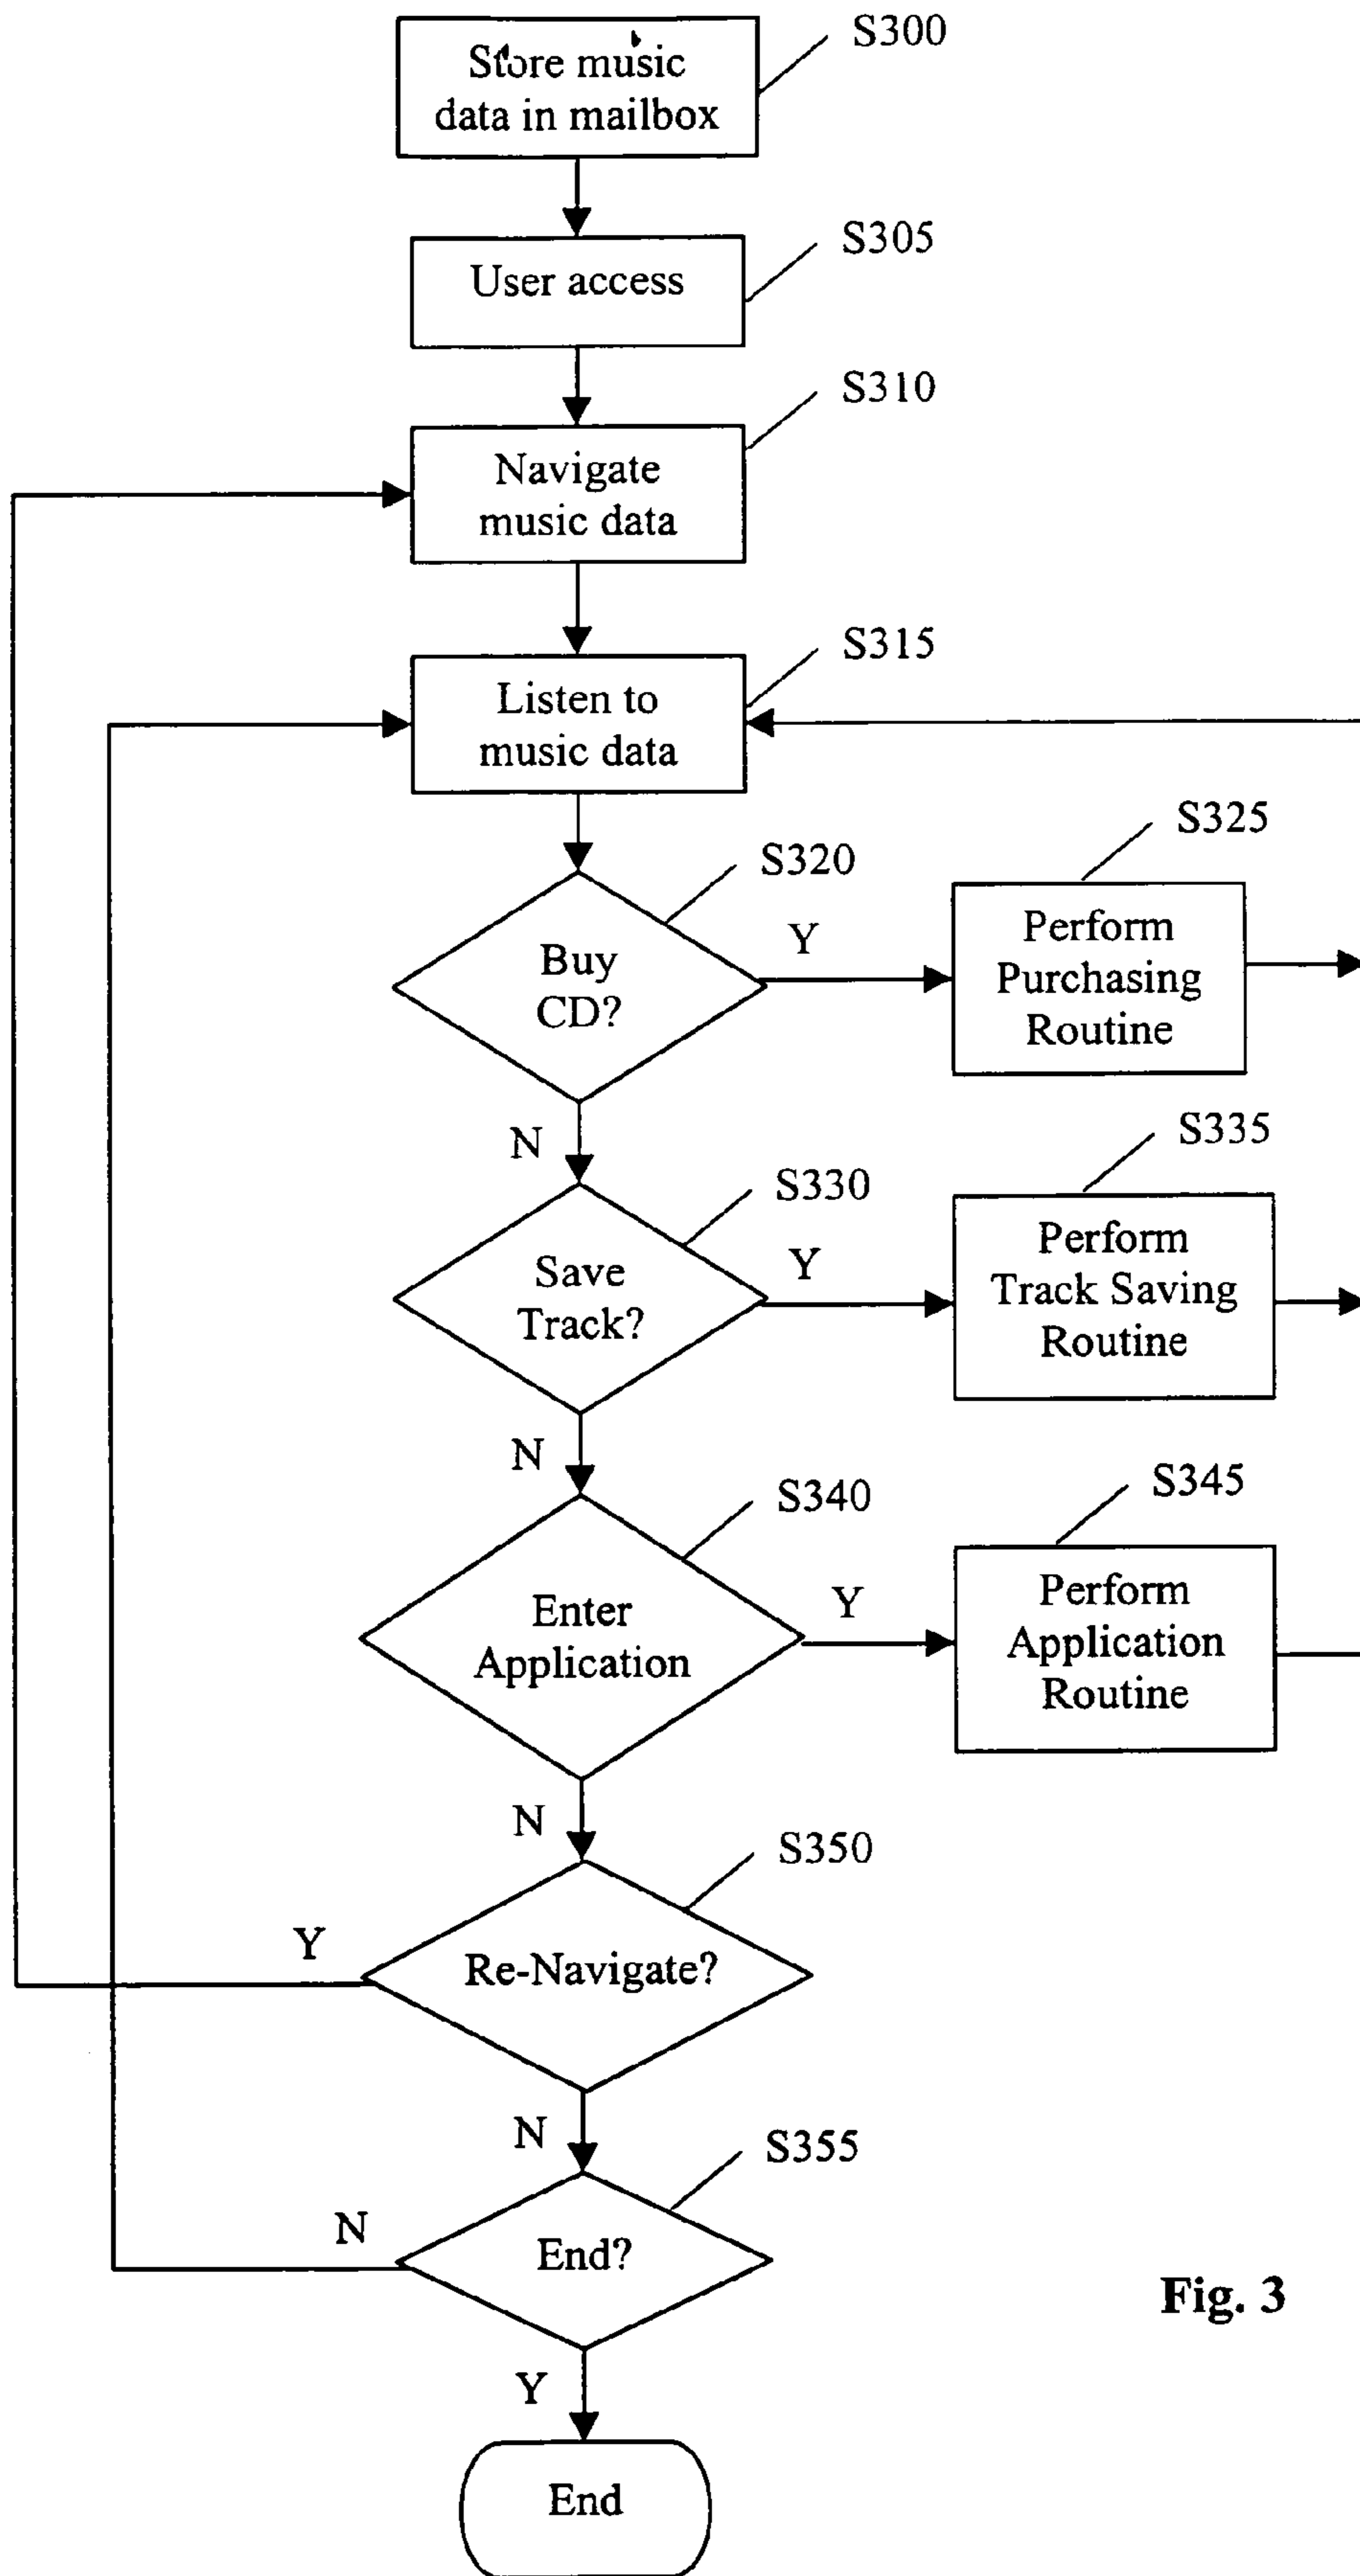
Store music data in mailbox

S300

User access

S305

S310

Navigate music data

S315

Listen to music data

S325

S320

Buy CD?

Y

Perform Purchasing Routine

N

S335

S330

Save Track?

Y

Perform Track Saving Routine

N

S340

S345

Enter Application

Y

Perform Application Routine

N

S350

Y

Re-Navigate?

N

S355

N

End?

Fig. 3

Y

End